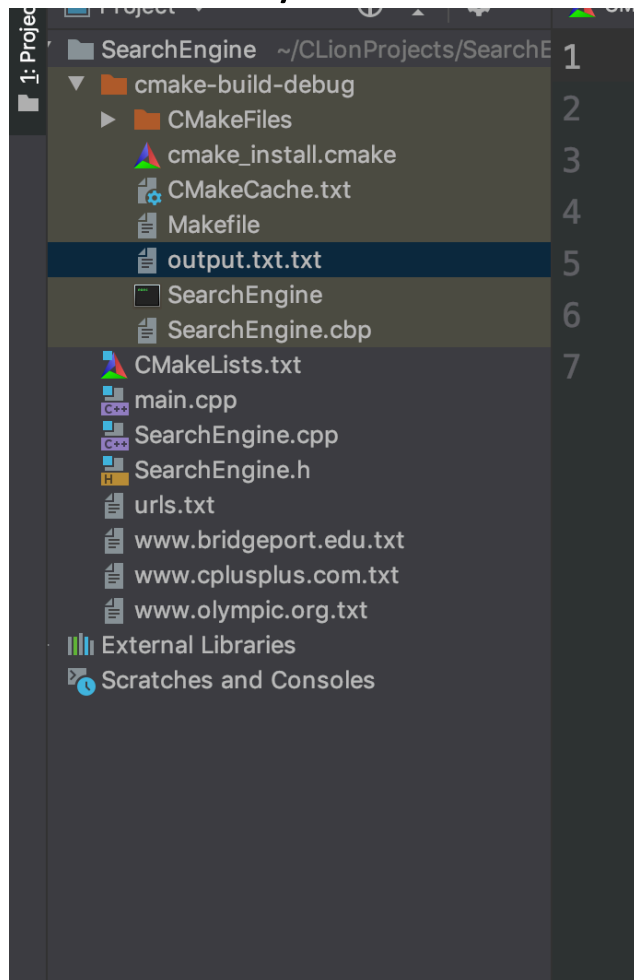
1: Projec
Project
SearchEngine ~/CLionProjects/SearchE
cmake-build-debug
CMakeFiles
cmake_install.cmake
CMakeCache.txt
Makefile
output.txt.txt
SearchEngine
SearchEngine.cbp
CMakeLists.txt
main.cpp
SearchEngine.cpp
SearchEngine.h
urls.txt
www.bridgeport.edu.txt
www.cplusplus.com.txt
www.olympic.org.txt
External Libraries
Scratches and Consoles

1
2
3
4
5
6
7